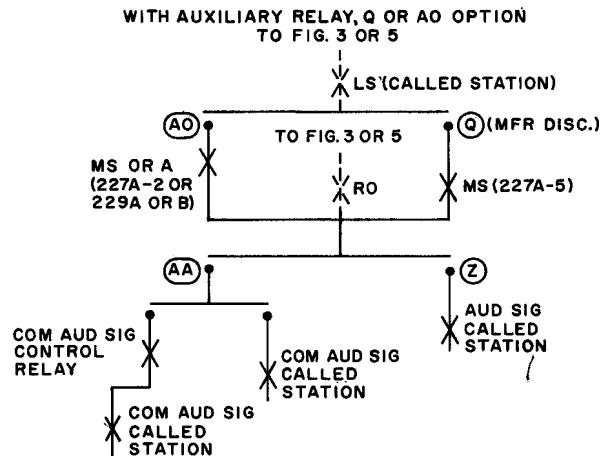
WITH AUXILIARY RELAY, Q OR AO OPTION
TO FIG. 3 OR 5

LS (CALLED STATION)

AO

Q (MFR DISC.)

TO FIG. 3 OR 5

MS OR A (227A-2 OR 229A OR B)

RO

MS (227A-5)

AA

Z

COM AUD SIG CONTROL RELAY

COM AUD SIG CALLED STATION

AUD SIG CALLED STATION

COM AUD SIG CALLED STATION